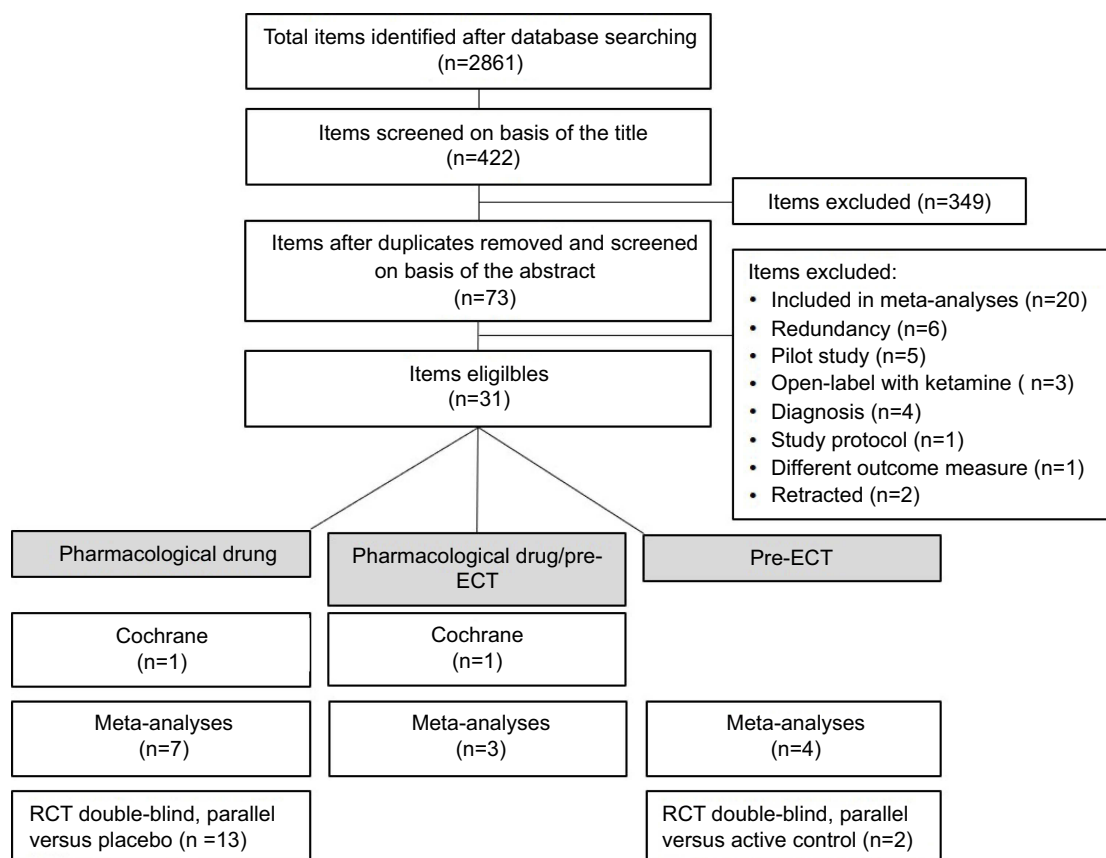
Total items identified after database searching (n=2861)

Items screened on basis of the title (n=422)

Items excluded (n=349)

Items after duplicates removed and screened on basis of the abstract (n=73)

Items excluded:
• Included in meta-analyses (n=20)
• Redundancy (n=6)
• Pilot study (n=5)
• Open-label with ketamine ( n=3)
• Diagnosis (n=4)
• Study protocol (n=1)
• Different outcome measure (n=1)
• Retracted (n=2)

Items eligilbles (n=31)

Pharmacological drung

Pharmacological drug/pre-ECT

Pre-ECT

Cochrane (n=1)

Cochrane (n=1)

Meta-analyses (n=7)

Meta-analyses (n=3)

Meta-analyses (n=4)

RCT double-blind, parallel versus placebo (n =13)

RCT double-blind, parallel versus active control (n=2)